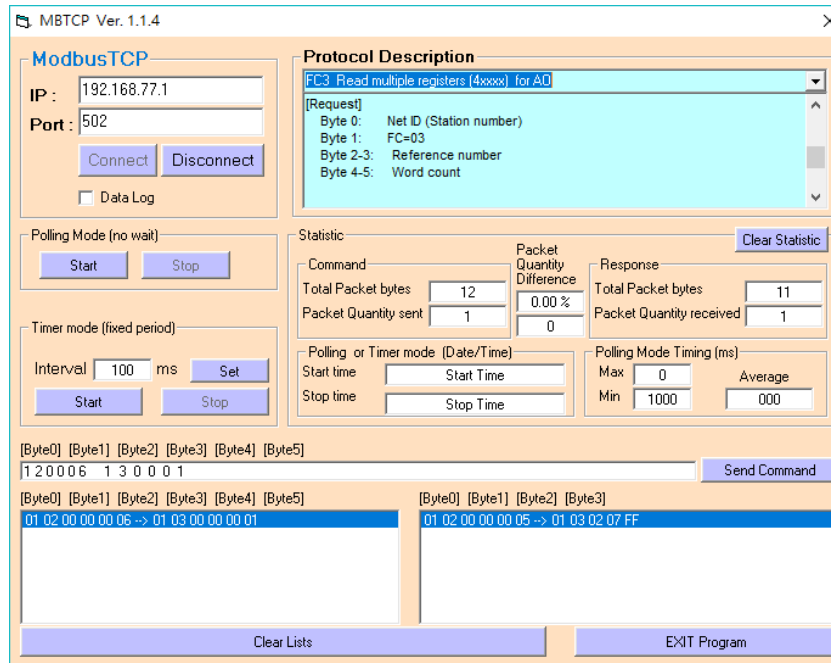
MBTCP Ver. 1.1.4

ModbusTCP
IP : 192.168.77.1
Port : 502
Connect Disconnect
Data Log

Protocol Description
FC3 Read multiple registers (4xxxx) for AO
[Request]
Byte 0: Net ID (Station number)
Byte 1: FC=03
Byte 2-3: Reference number
Byte 4-5: Word count

Polling Mode (no wait)
Start Stop

Timer mode (fixed period)
Interval 100 ms Set
Start Stop

Statistic
Clear Statistic
Command
Total Packet bytes 12
Packet Quantity sent 1
Packet Quantity Difference
0.00 %
0
Response
Total Packet bytes 11
Packet Quantity received 1

Polling or Timer mode (Date/Time)
Start time Start Time
Stop time Stop Time

Polling Mode Timing (ms)
Max 0
Min 1000
Average 000

[Byte0] [Byte1] [Byte2] [Byte3] [Byte4] [Byte5]
120006 130001
Send Command

[Byte0] [Byte1] [Byte2] [Byte3] [Byte4] [Byte5]
01 02 00 00 00 06 --> 01 03 00 00 00 01

[Byte0] [Byte1] [Byte2] [Byte3]
01 02 00 00 00 05 --> 01 03 02 07 FF

Clear Lists
EXIT Program